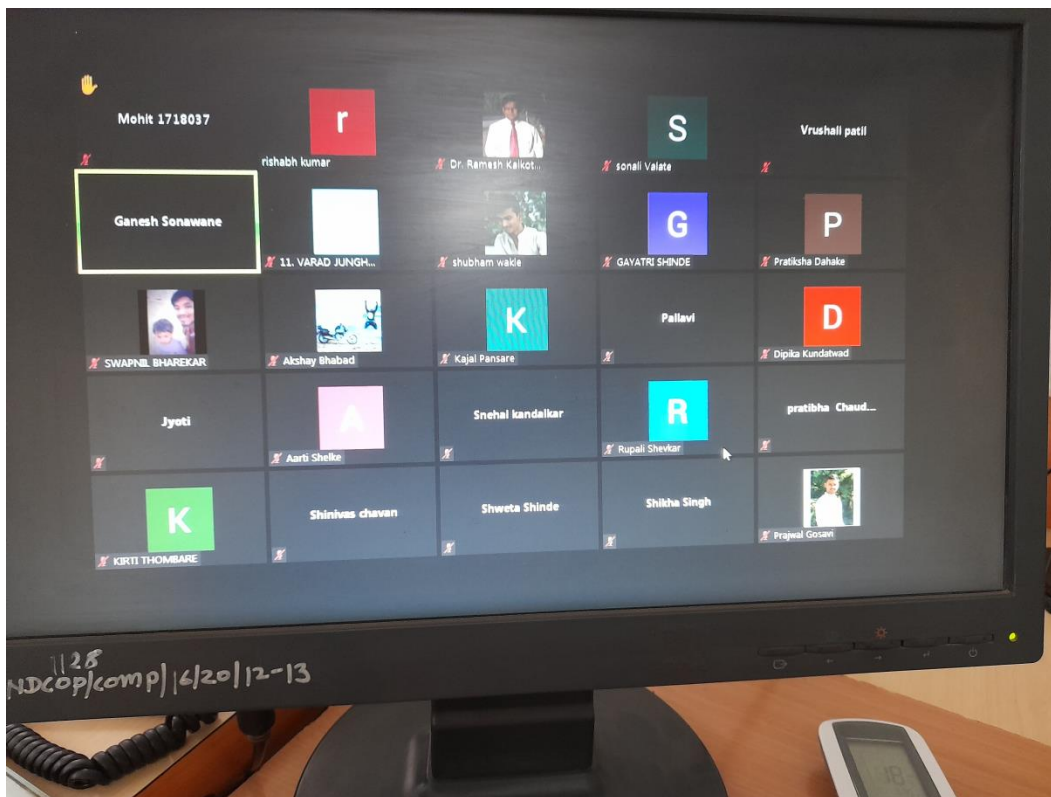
Mohit 1718037

r
rishabh kumar

Dr. Ramesh Kalkot...

S
sonali Valate

Vrushali patil

Ganesh Sonawane

11. VARAD JUNGH...

shubham wakle

G
GAYATRI SHINDE

P
Pratiksha Dahake

SWAPNIL BHAREKAR

Akshay Bhabad

K
Kajal Pansare

Pallavi

D
Dipika Kundatwad

Jyoti

A
Aarti Shelke

Snehal kandalkar

R
Rupali Shevkar

pratibha Chaud...

K
KIRTI THOMBARE

Shinivas chavan

Shweta Shinde

Shikha Singh

Prajwal Gosavi

1128
NDCOP/comp/16/20/12-13